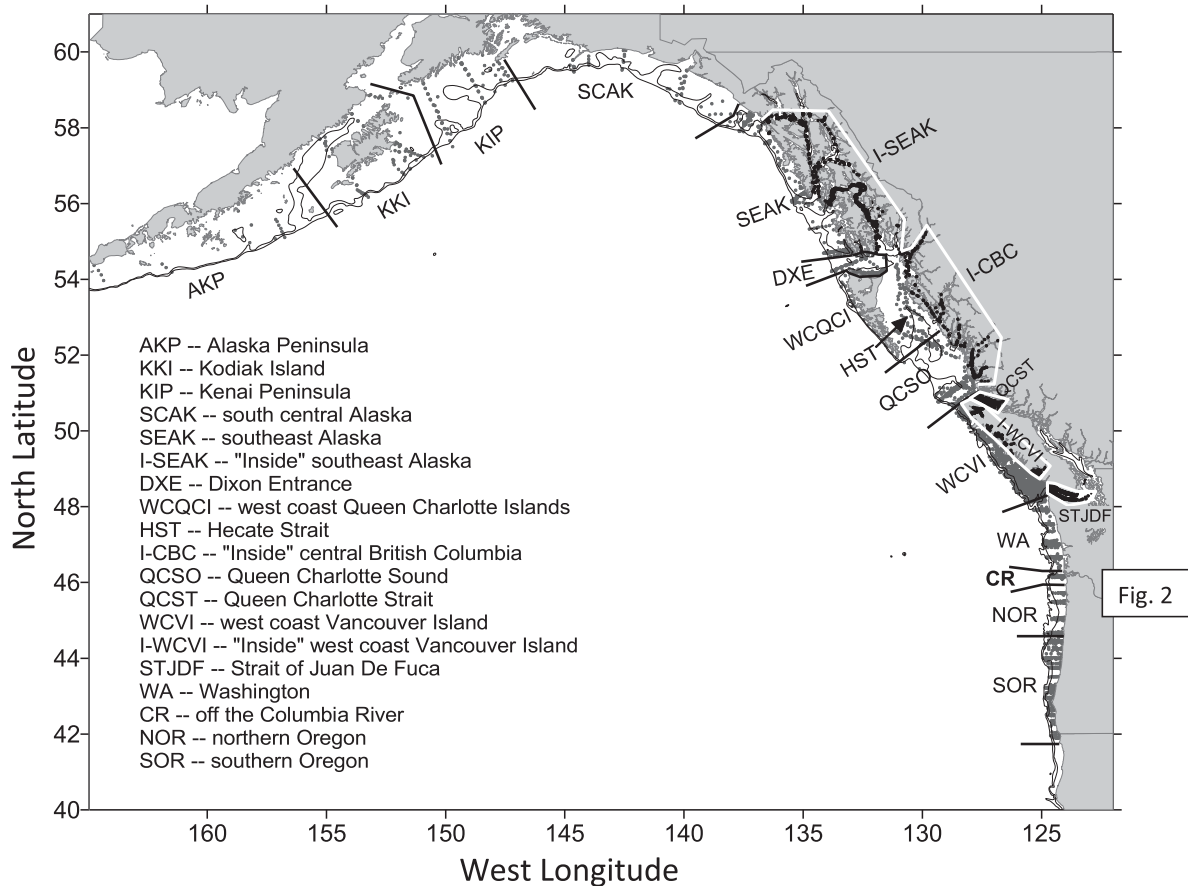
60
58
56
54
52
50
48
46
44
42
40

North Latitude

160 155 150 145 140 135 130 125

West Longitude

AKP
KKI
KIP
SCAK
I-SEAK
SEAK
DXE
I-CBC
WCQCI
HST
QCSO
QCST
I-WCVI
WCVI
STJDF
WA
CR
NOR
SOR

Fig. 2

AKP -- Alaska Peninsula
KKI -- Kodiak Island
KIP -- Kenai Peninsula
SCAK -- south central Alaska
SEAK -- southeast Alaska
I-SEAK -- "Inside" southeast Alaska
DXE -- Dixon Entrance
WCQCI -- west coast Queen Charlotte Islands
HST -- Hecate Strait
I-CBC -- "Inside" central British Columbia
QCSO -- Queen Charlotte Sound
QCST -- Queen Charlotte Strait
WCVI -- west coast Vancouver Island
I-WCVI -- "Inside" west coast Vancouver Island
STJDF -- Strait of Juan De Fuca
WA -- Washington
CR -- off the Columbia River
NOR -- northern Oregon
SOR -- southern Oregon